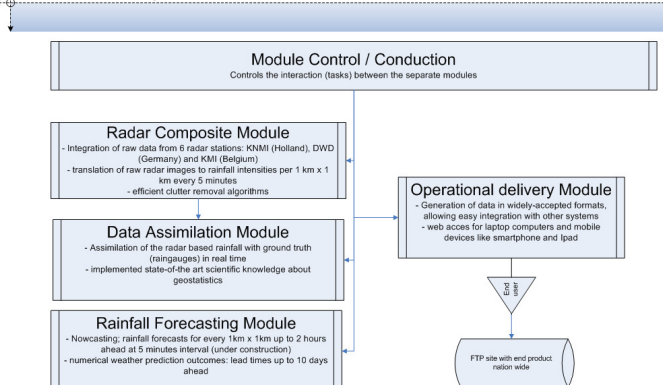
Module Control / Conduction
Controls the interaction (tasks) between the separate modules

Radar Composite Module
- Integration of raw data from 6 radar stations: KNMI (Holland), DWD (Germany) and KMI (Belgium)
- translation of raw radar images to rainfall intensities per 1 km x 1 km every 5 minutes
- efficient clutter removal algorithms

Data Assimilation Module
- Assimilation of the radar based rainfall with ground truth (raingauges) in real time
- implemented state-of-the art scientific knowledge about geostatistics

Rainfall Forecasting Module
- Nowcasting; rainfall forecasts for every 1km x 1km up to 2 hours ahead at 5 minutes interval (under construction)
- numerical weather prediction outcomes: lead times up to 10 days ahead

Operational delivery Module
- Generation of data in widely-accepted formats, allowing easy integration with other systems
- web acces for laptop computers and mobile devices like smartphone and Ipad

End user

FTP site with end product nation wide